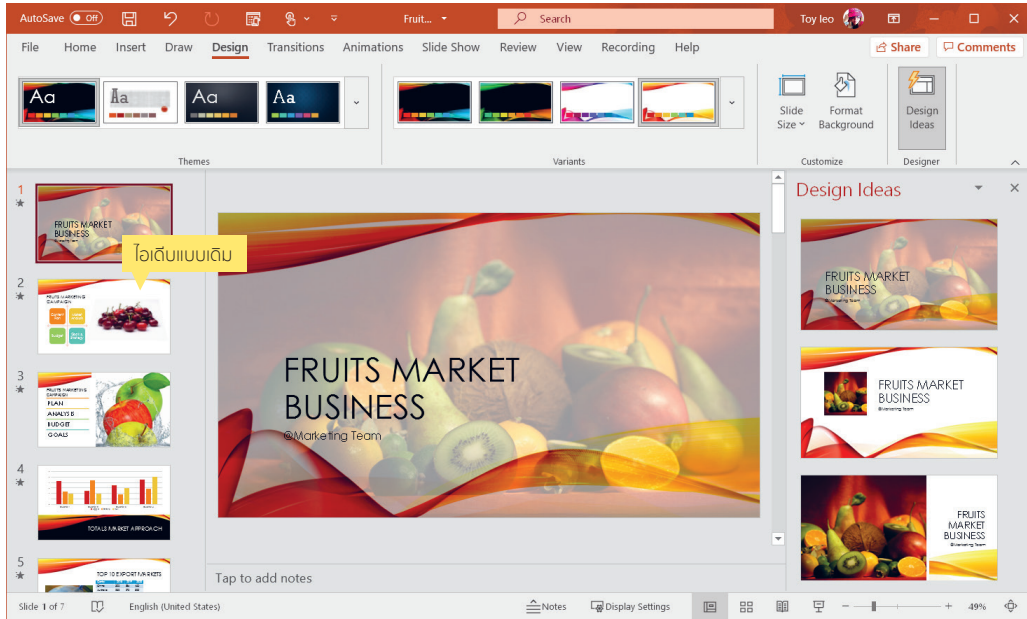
AutoSave Off Fruit... Search Toy leo

File Home Insert Draw Design Transitions Animations Slide Show Review View Recording Help Share Comments

Aa Aa Aa Aa

Themes

Variants

Slide Size Format Background

Customize

Design Ideas

Designer

1

FRUITS MARKET BUSINESS

ไอเดียแบบเดิม

2

FRUITS MARKETING CAMPAIGN

3

FRUITS MARKETING CAMPAIGN
PLAN
ANALYSIS
BUDGET
GOALS

4

TOTALS MARKET APPROACH

5

TOP 10 EXPORT MARKETS

FRUITS MARKET BUSINESS

@Marketing Team

Tap to add notes

Design Ideas

FRUITS MARKET BUSINESS
@Marketing Team

FRUITS MARKET BUSINESS
@Marketing Team

FRUITS MARKET BUSINESS
@Marketing Team

Slide 1 of 7 English (United States) Notes Display Settings 49%